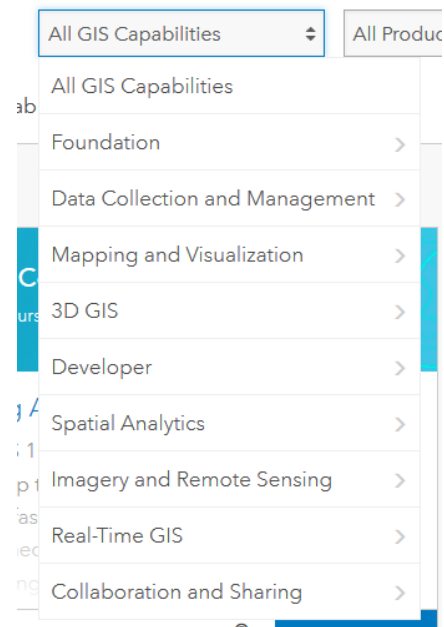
All GIS Capabilities
All Produc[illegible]

All GIS Capabilities
Foundation
Data Collection and Management
Mapping and Visualization
3D GIS
Developer
Spatial Analytics
Imagery and Remote Sensing
Real-Time GIS
Collaboration and Sharing